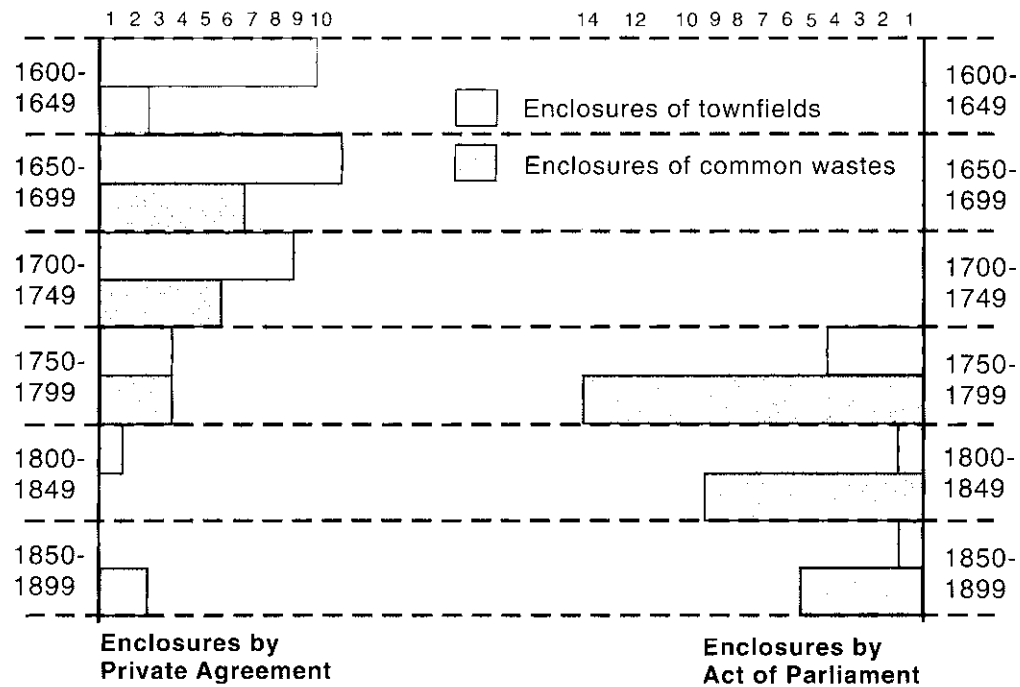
1 2 3 4 5 6 7 8 9 10

14 12 10 9 8 7 6 5 4 3 2 1

1600-1649

1600-1649

Enclosures of townfields

Enclosures of common wastes

1650-1699

1650-1699

1700-1749

1700-1749

1750-1799

1750-1799

1800-1849

1800-1849

1850-1899

1850-1899

Enclosures by Private Agreement

Enclosures by Act of Parliament